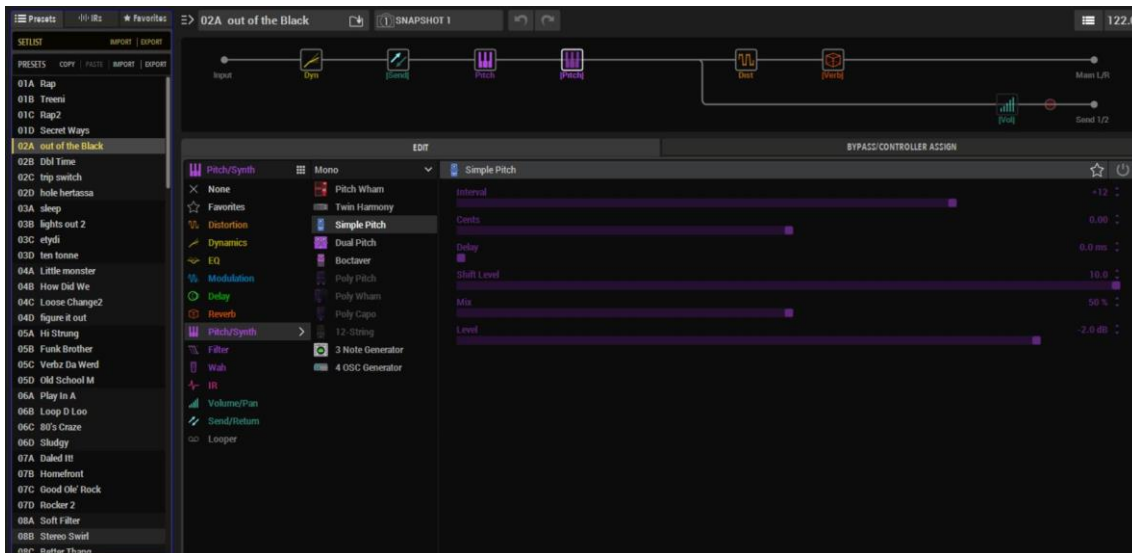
Presets IRs Favorites 02A out of the Black SNAPSHOT 1 122.

SETLIST IMPORT | EXPORT

PRESETS COPY | PASTE | IMPORT | EXPORT

01A Rap
01B Treeni
01C Rap2
01D Secret Ways
02A out of the Black
02B Dbl Time
02C trip switch
02D hole hertassa
03A sleep
03B lights out 2
03C etydi
03D ten tonne
04A Little monster
04B How Did We
04C Loose Change2
04D figure it out
05A Hi Strung
05B Funk Brother
05C Verbz Da Werd
05D Old School M
06A Play In A
06B Loop D Loo
06C 80's Craze
06D Sludgy
07A Daled !!!
07B Homefront
07C Good Ole' Rock
07D Rocker 2
08A Soft Filter
08B Stereo Swirl
08C Batter Thang

Input Dyn [Send] Pitch [Pitch] Dist [Verb] Main L/R [Vol] Send 1/2

EDIT BYPASS/CONTROLLER ASSIGN

Pitch/Synth
None
Favorites
Distortion
Dynamics
EQ
Modulation
Delay
Reverb
Pitch/Synth
Filter
Wah
IR
Volume/Pan
Send/Return
Looper

Mono
Pitch Wham
Twin Harmony
Simple Pitch
Dual Pitch
Boctaver
Poly Pitch
Poly Wham
Poly Capo
12-String
3 Note Generator
4 OSC Generator

Simple Pitch
Interval +12
Cents 0.00
Delay 0.0 ms
Shift Level 10.0
Mix 50 %
Level -2.0 dB